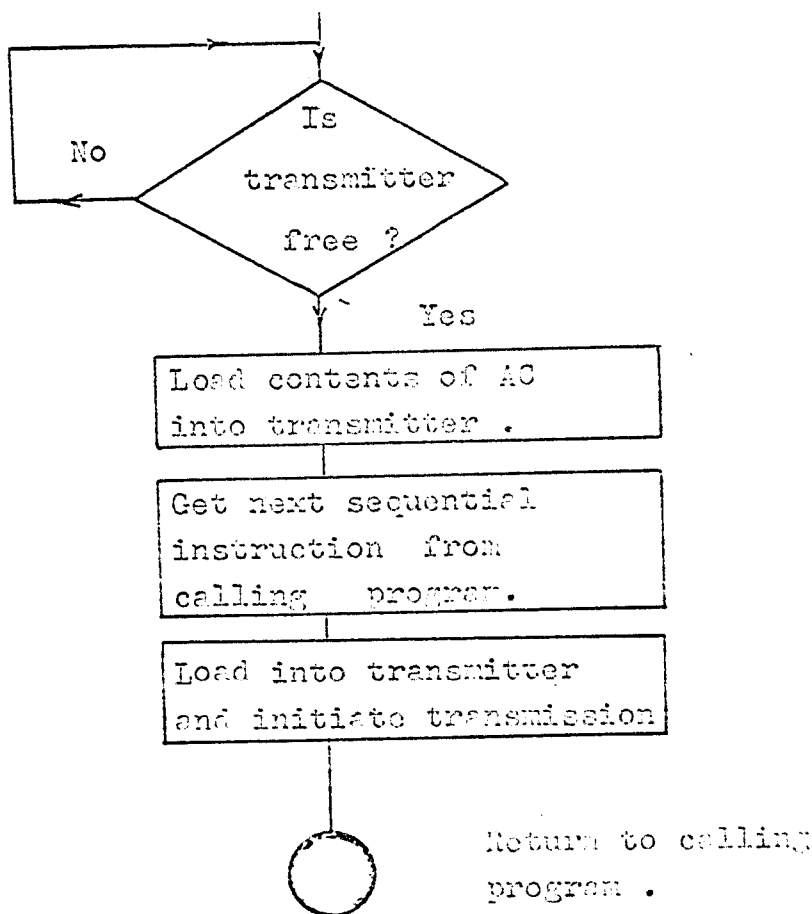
Is transmitter free ?

No

Yes

Load contents of AC into transmitter .

Get next sequential instruction from calling program.

Load into transmitter and initiate transmission

Return to calling program .